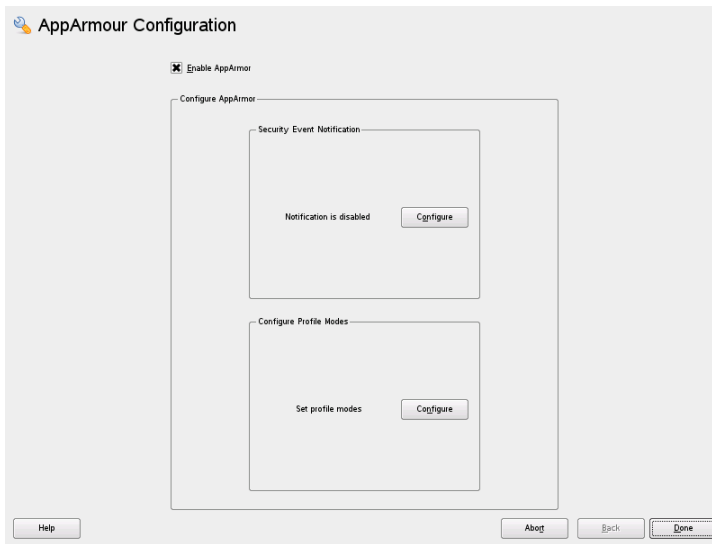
AppArmour Configuration

Enable AppArmor

Configure AppArmor

Security Event Notification

Notification is disabled

Configure

Configure Profile Modes

Set profile modes

Configure

Help

Abort

Back

Done